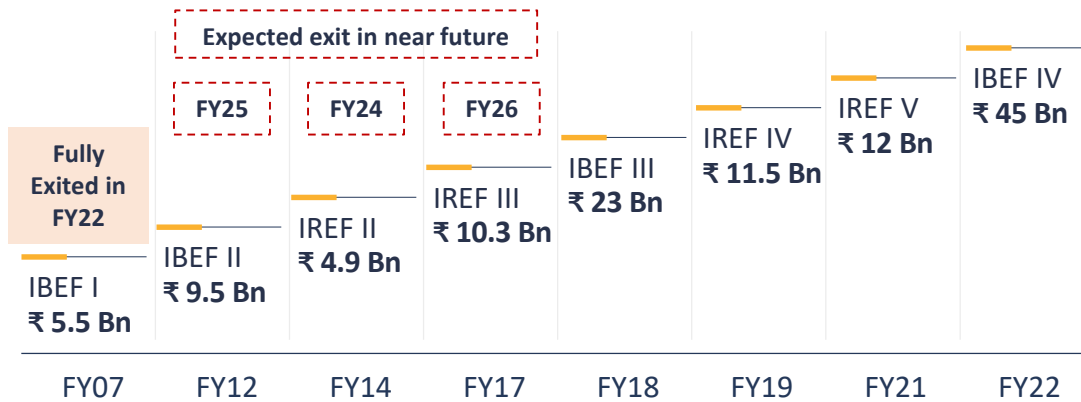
Expected exit in near future

FY25

FY24

FY26

Fully Exited in FY22

IBEF I
₹ 5.5 Bn

IBEF II
₹ 9.5 Bn

IREF II
₹ 4.9 Bn

IREF III
₹ 10.3 Bn

IBEF III
₹ 23 Bn

IREF IV
₹ 11.5 Bn

IREF V
₹ 12 Bn

IBEF IV
₹ 45 Bn

FY07

FY12

FY14

FY17

FY18

FY19

FY21

FY22